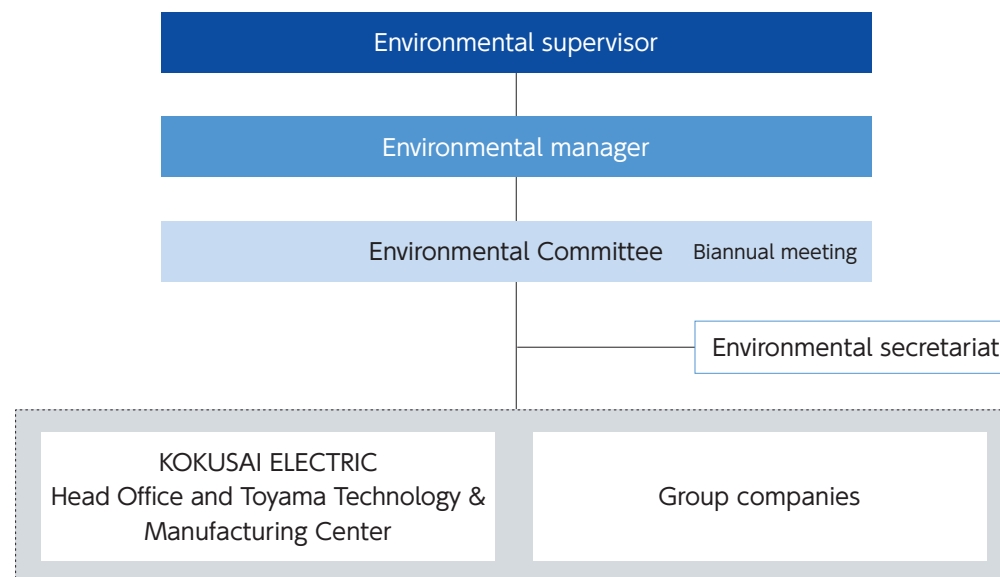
Environmental supervisor

Environmental manager

Environmental Committee Biannual meeting

Environmental secretariat

KOKUSAI ELECTRIC
Head Office and Toyama Technology & Manufacturing Center

Group companies